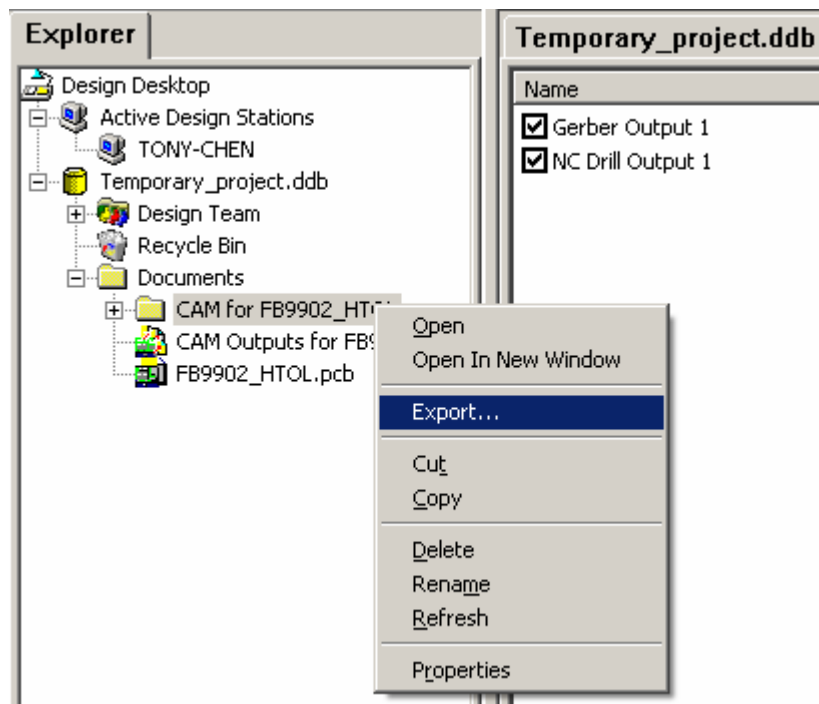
Explorer

Design Desktop
Active Design Stations
TONY-CHEN
Temporary_project.ddb
Design Team
Recycle Bin
Documents
CAM for FB9902_HT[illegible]
CAM Outputs for FB9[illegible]
FB9902_HTOL.pcb

Open
Open In New Window
Export...
Cut
Copy
Delete
Rename
Refresh
Properties

Temporary_project.ddb
Name
Gerber Output 1
NC Drill Output 1